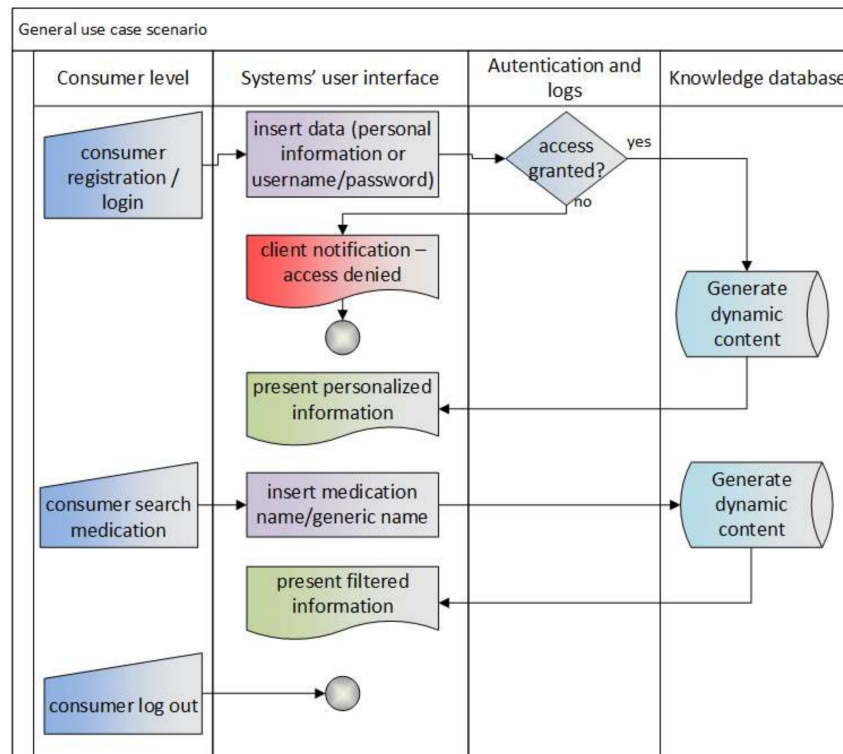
General use case scenario

| Consumer level | Systems' user interface | Autentication and logs | Knowledge database |
|---|---|---|---|

consumer registration / login

insert data (personal information or username/password)

access granted?

yes

no

client notification – access denied

Generate dynamic content

present personalized information

consumer search medication

insert medication name/generic name

Generate dynamic content

present filtered information

consumer log out